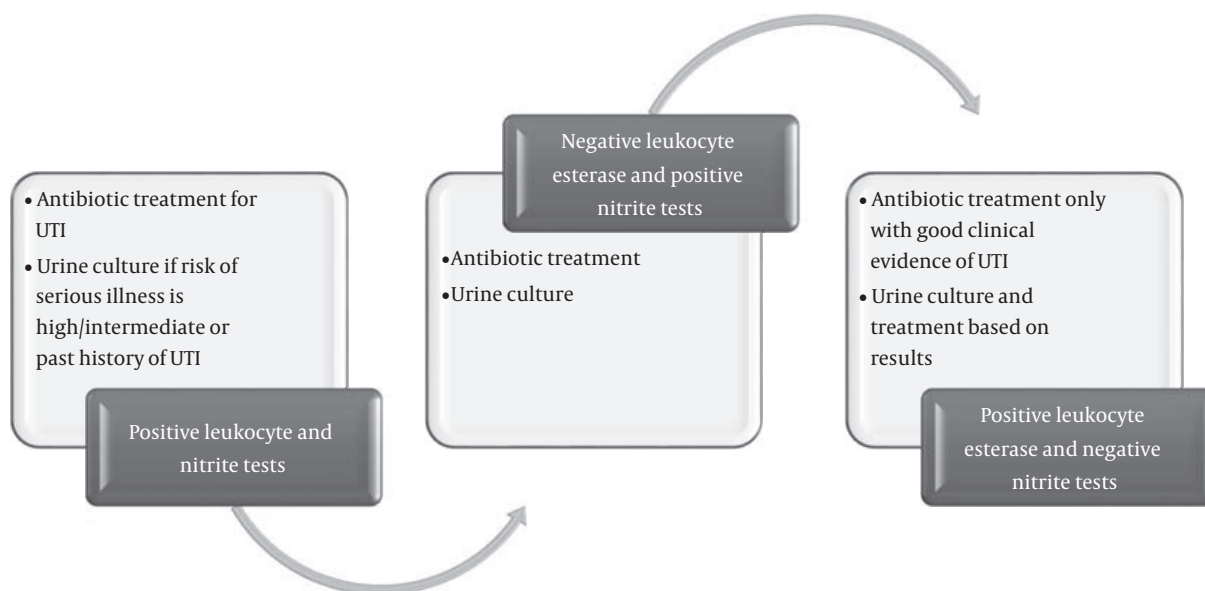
• Antibiotic treatment for UTI
• Urine culture if risk of serious illness is high/intermediate or past history of UTI

Positive leukocyte and nitrite tests

Negative leukocyte esterase and positive nitrite tests

• Antibiotic treatment
• Urine culture

• Antibiotic treatment only with good clinical evidence of UTI
• Urine culture and treatment based on results

Positive leukocyte esterase and negative nitrite tests